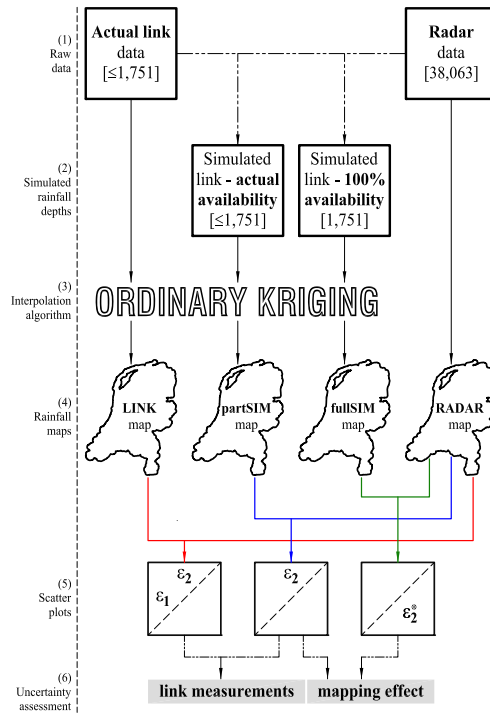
(1)
Raw
data

Actual link
data
[≤1,751]

Radar
data
[38,063]

(2)
Simulated
rainfall
depths

Simulated
link - actual
availability
[≤1,751]

Simulated
link - 100%
availability
[1,751]

(3)
Interpolation
algorithm

ORDINARY KRIGING

(4)
Rainfall
maps

LINK
map

partSIM
map

fullSIM
map

RADAR*
map

(5)
Scatter
plots

$\varepsilon_2$
$\varepsilon_1$

$\varepsilon_2$

$\varepsilon_2^*$

(6)
Uncertainty
assessment

link measurements

mapping effect